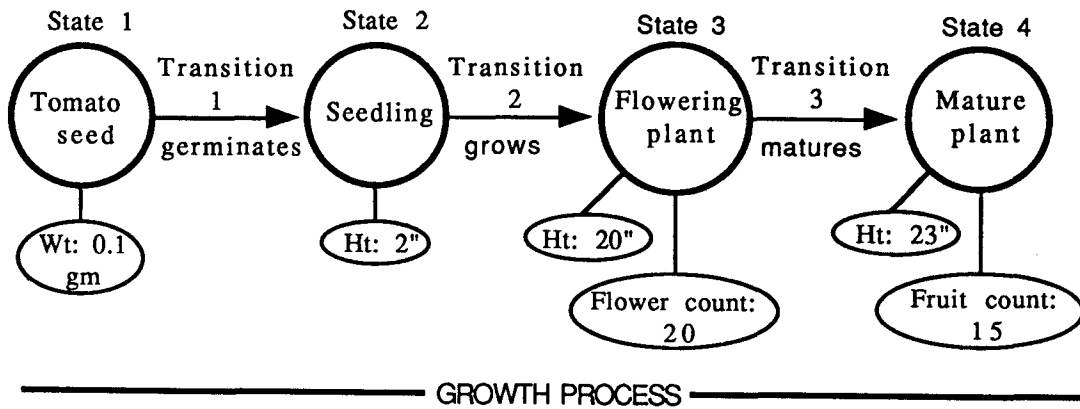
State 1

Tomato seed

Wt: 0.1 gm

Transition 1 germinates

State 2

Seedling

Ht: 2"

Transition 2 grows

State 3

Flowering plant

Ht: 20"

Flower count: 20

Transition 3 matures

State 4

Mature plant

Ht: 23"

Fruit count: 15

GROWTH PROCESS